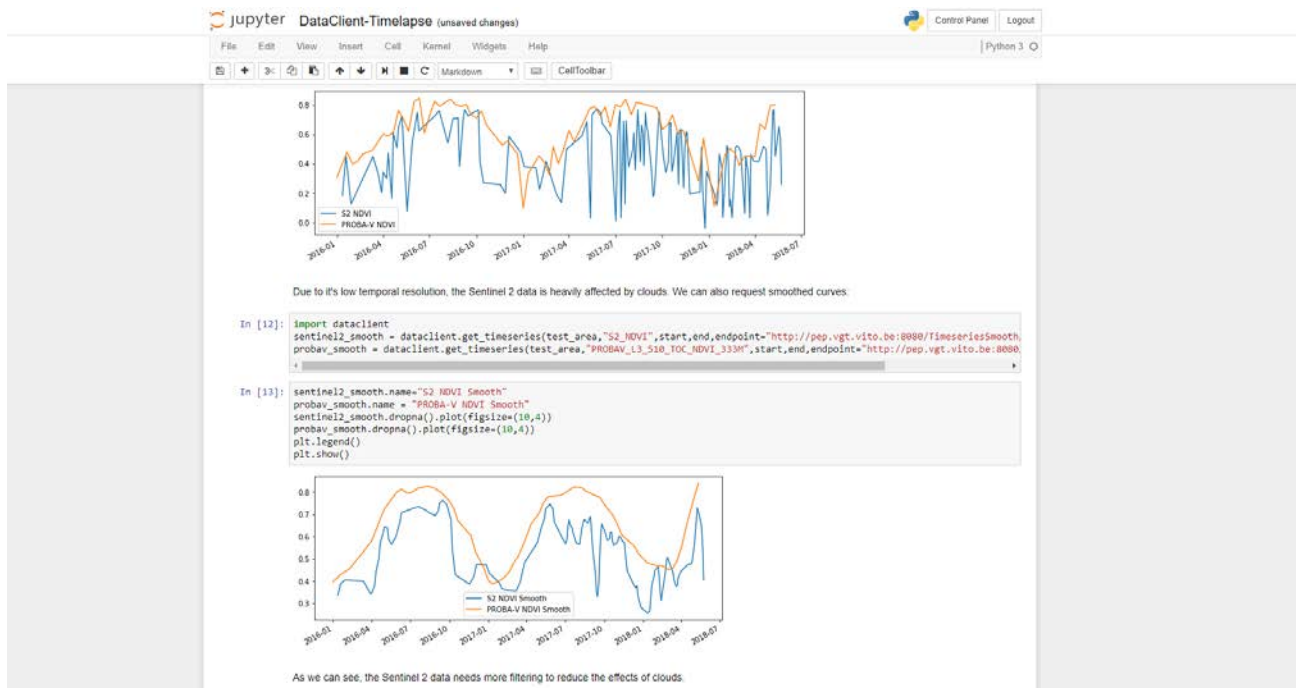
jupyter DataClient-Timelapse (unsaved changes)

Control Panel Logout

File Edit View Insert Cell Kernel Widgets Help

Python 3

Markdown CellToolbar

0.8
0.6
0.4
0.2
0.0

S2 NDVI
PROBA-V NDVI

2016-01 2016-04 2016-07 2016-10 2017-01 2017-04 2017-07 2017-10 2018-01 2018-04 2018-07

Due to it's low temporal resolution, the Sentinel 2 data is heavily affected by clouds. We can also request smoothed curves.

In [12]: import dataclient
sentinel2_smooth = dataclient.get_timeseries(test_area,"S2_NDVI",start,end,endpoint="http://pep.vgt.vito.be:8080/TimeseriesSmooth
probav_smooth = dataclient.get_timeseries(test_area,"PROBAV_L3_S10_TOC_NDVI_333M",start,end,endpoint="http://pep.vgt.vito.be:8080

In [13]: sentinel2_smooth.name="S2 NDVI Smooth"
probav_smooth.name = "PROBA-V NDVI Smooth"
sentinel2_smooth.dropna().plot(figsize=(10,4))
probav_smooth.dropna().plot(figsize=(10,4))
plt.legend()
plt.show()

0.8
0.7
0.6
0.5
0.4
0.3

S2 NDVI Smooth
PROBA-V NDVI Smooth

2016-01 2016-04 2016-07 2016-10 2017-01 2017-04 2017-07 2017-10 2018-01 2018-04 2018-07

As we can see, the Sentinel 2 data needs more filtering to reduce the effects of clouds.